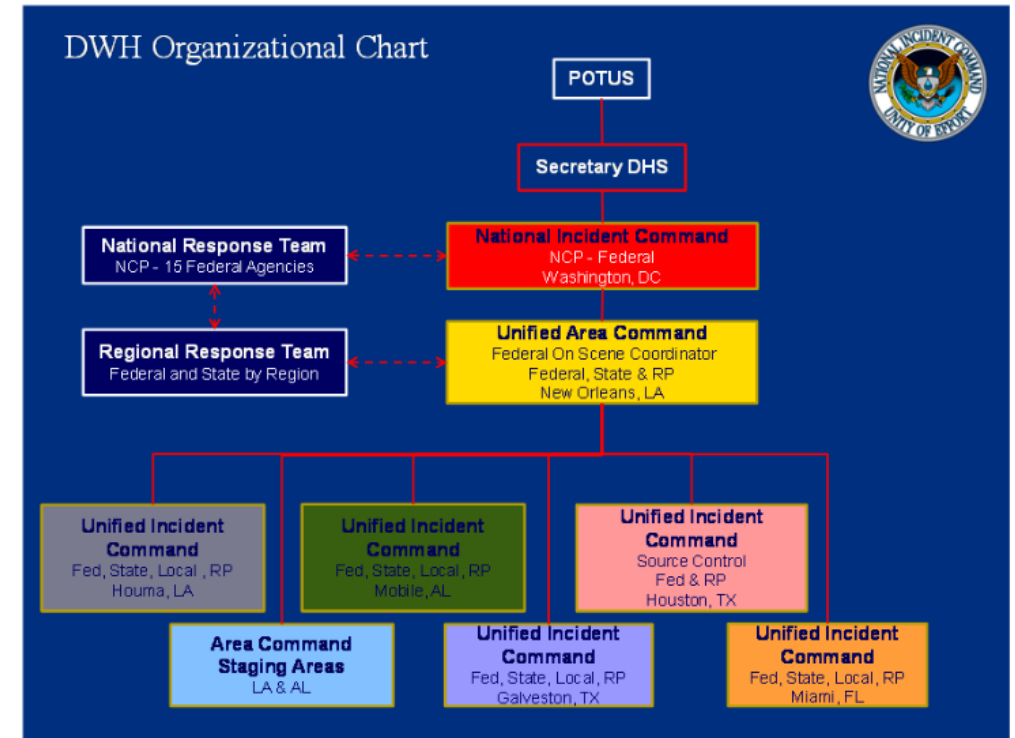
DWH Organizational Chart

NATIONAL INCIDENT COMMAND
UNITY OF EFFORT

POTUS

Secretary DHS

National Response Team
NCP - 15 Federal Agencies

National Incident Command
NCP - Federal
Washington, DC

Regional Response Team
Federal and State by Region

Unified Area Command
Federal On Scene Coordinator
Federal, State & RP
New Orleans, LA

Unified Incident Command
Fed, State, Local , RP
Houma, LA

Unified Incident Command
Fed, State, Local, RP
Mobile, AL

Unified Incident Command
Source Control
Fed & RP
Houston, TX

Area Command Staging Areas
LA & AL

Unified Incident Command
Fed, State, Local, RP
Galveston, TX

Unified Incident Command
Fed, State, Local, RP
Miami, FL